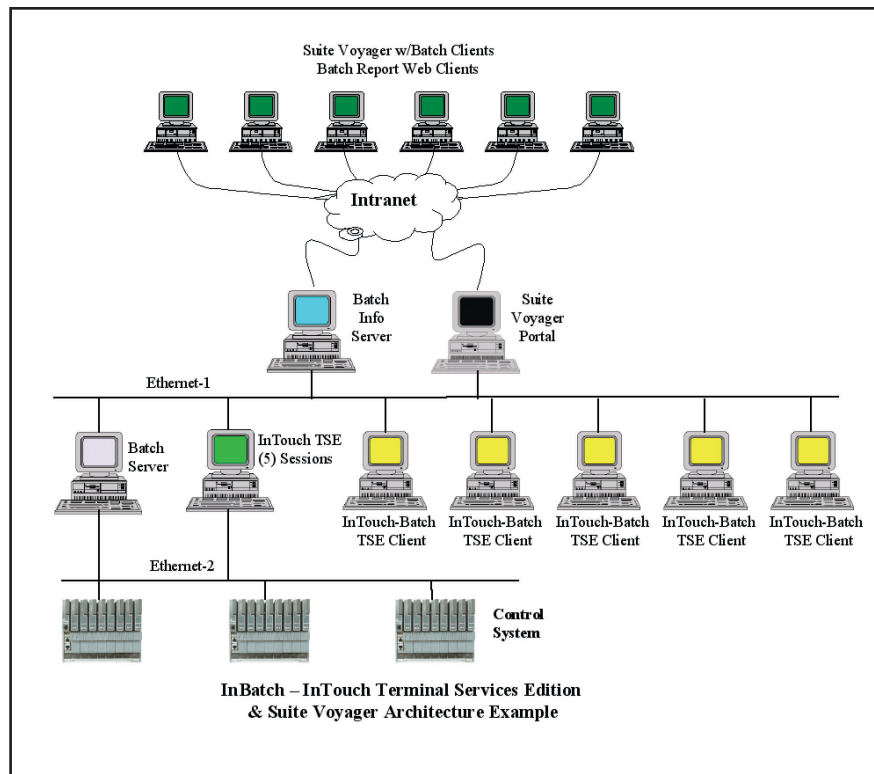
Suite Voyager w/Batch Clients
Batch Report Web Clients

Intranet

Batch Info Server

Suite Voyager Portal

Ethernet-1

Batch Server

InTouch TSE (5) Sessions

InTouch-Batch TSE Client

InTouch-Batch TSE Client

InTouch-Batch TSE Client

InTouch-Batch TSE Client

InTouch-Batch TSE Client

Ethernet-2

Control System

InBatch – InTouch Terminal Services Edition & Suite Voyager Architecture Example